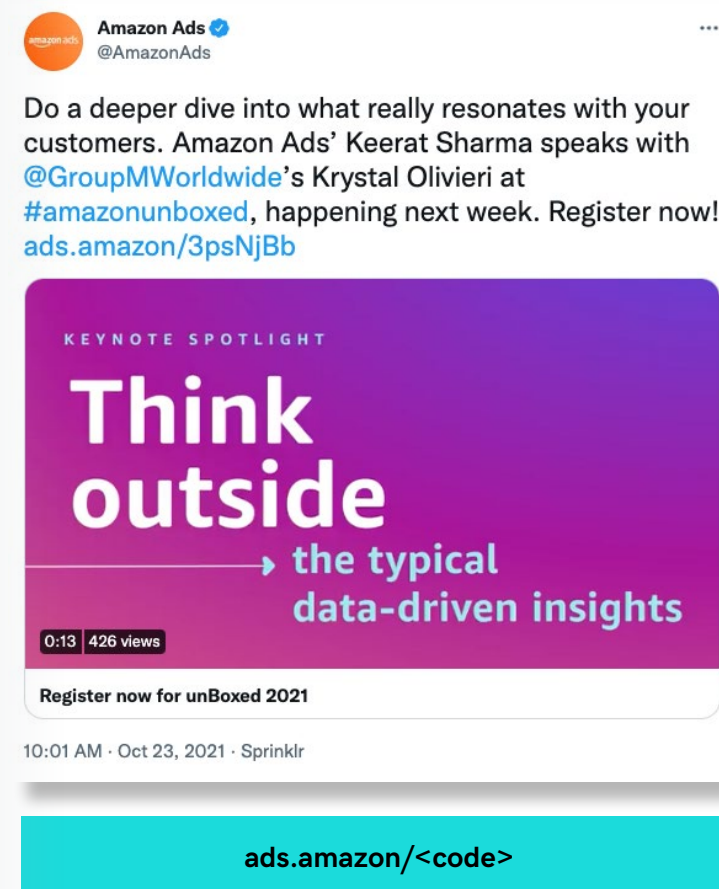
amazon ads

Amazon Ads
@AmazonAds

Do a deeper dive into what really resonates with your customers. Amazon Ads' Keerat Sharma speaks with @GroupMWorldwide's Krystal Olivieri at #amazonunboxed, happening next week. Register now! ads.amazon/3psNjBb

KEYNOTE SPOTLIGHT

Think outside

the typical data-driven insights

0:13 426 views

Register now for unBoxed 2021

10:01 AM · Oct 23, 2021 · Sprinklr

ads.amazon/<code>